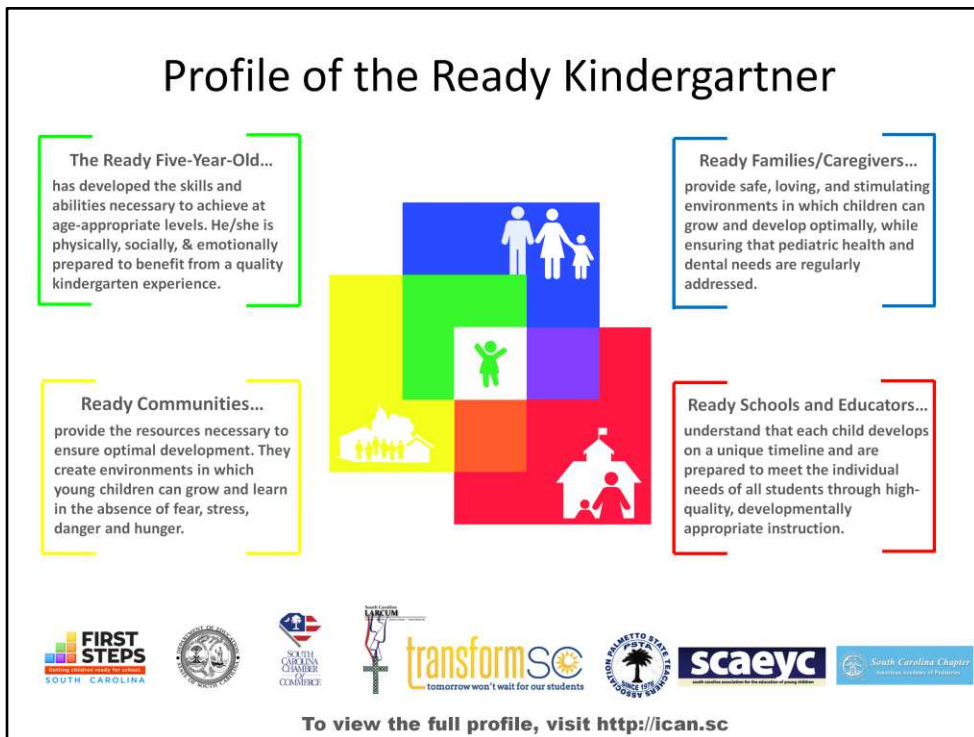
Profile of the Ready Kindergartner

The Ready Five-Year-Old…
has developed the skills and abilities necessary to achieve at age-appropriate levels. He/she is physically, socially, & emotionally prepared to benefit from a quality kindergarten experience.

Ready Families/Caregivers…
provide safe, loving, and stimulating environments in which children can grow and develop optimally, while ensuring that pediatric health and dental needs are regularly addressed.

Ready Communities…
provide the resources necessary to ensure optimal development. They create environments in which young children can grow and learn in the absence of fear, stress, danger and hunger.

Ready Schools and Educators…
understand that each child develops on a unique timeline and are prepared to meet the individual needs of all students through high-quality, developmentally appropriate instruction.

FIRST STEPS
Getting children ready for school.
SOUTH CAROLINA

SOUTH CAROLINA CHAMBER OF COMMERCE

South Carolina LARCUM

transformSC
tomorrow won't wait for our students

PALMETTO STATE TEACHERS ASSOCIATION
PSTA
SINCE 1976

scaeyc
south carolina association for the education of young children

South Carolina Chapter
American Academy of Pediatrics

To view the full profile, visit http://ican.sc